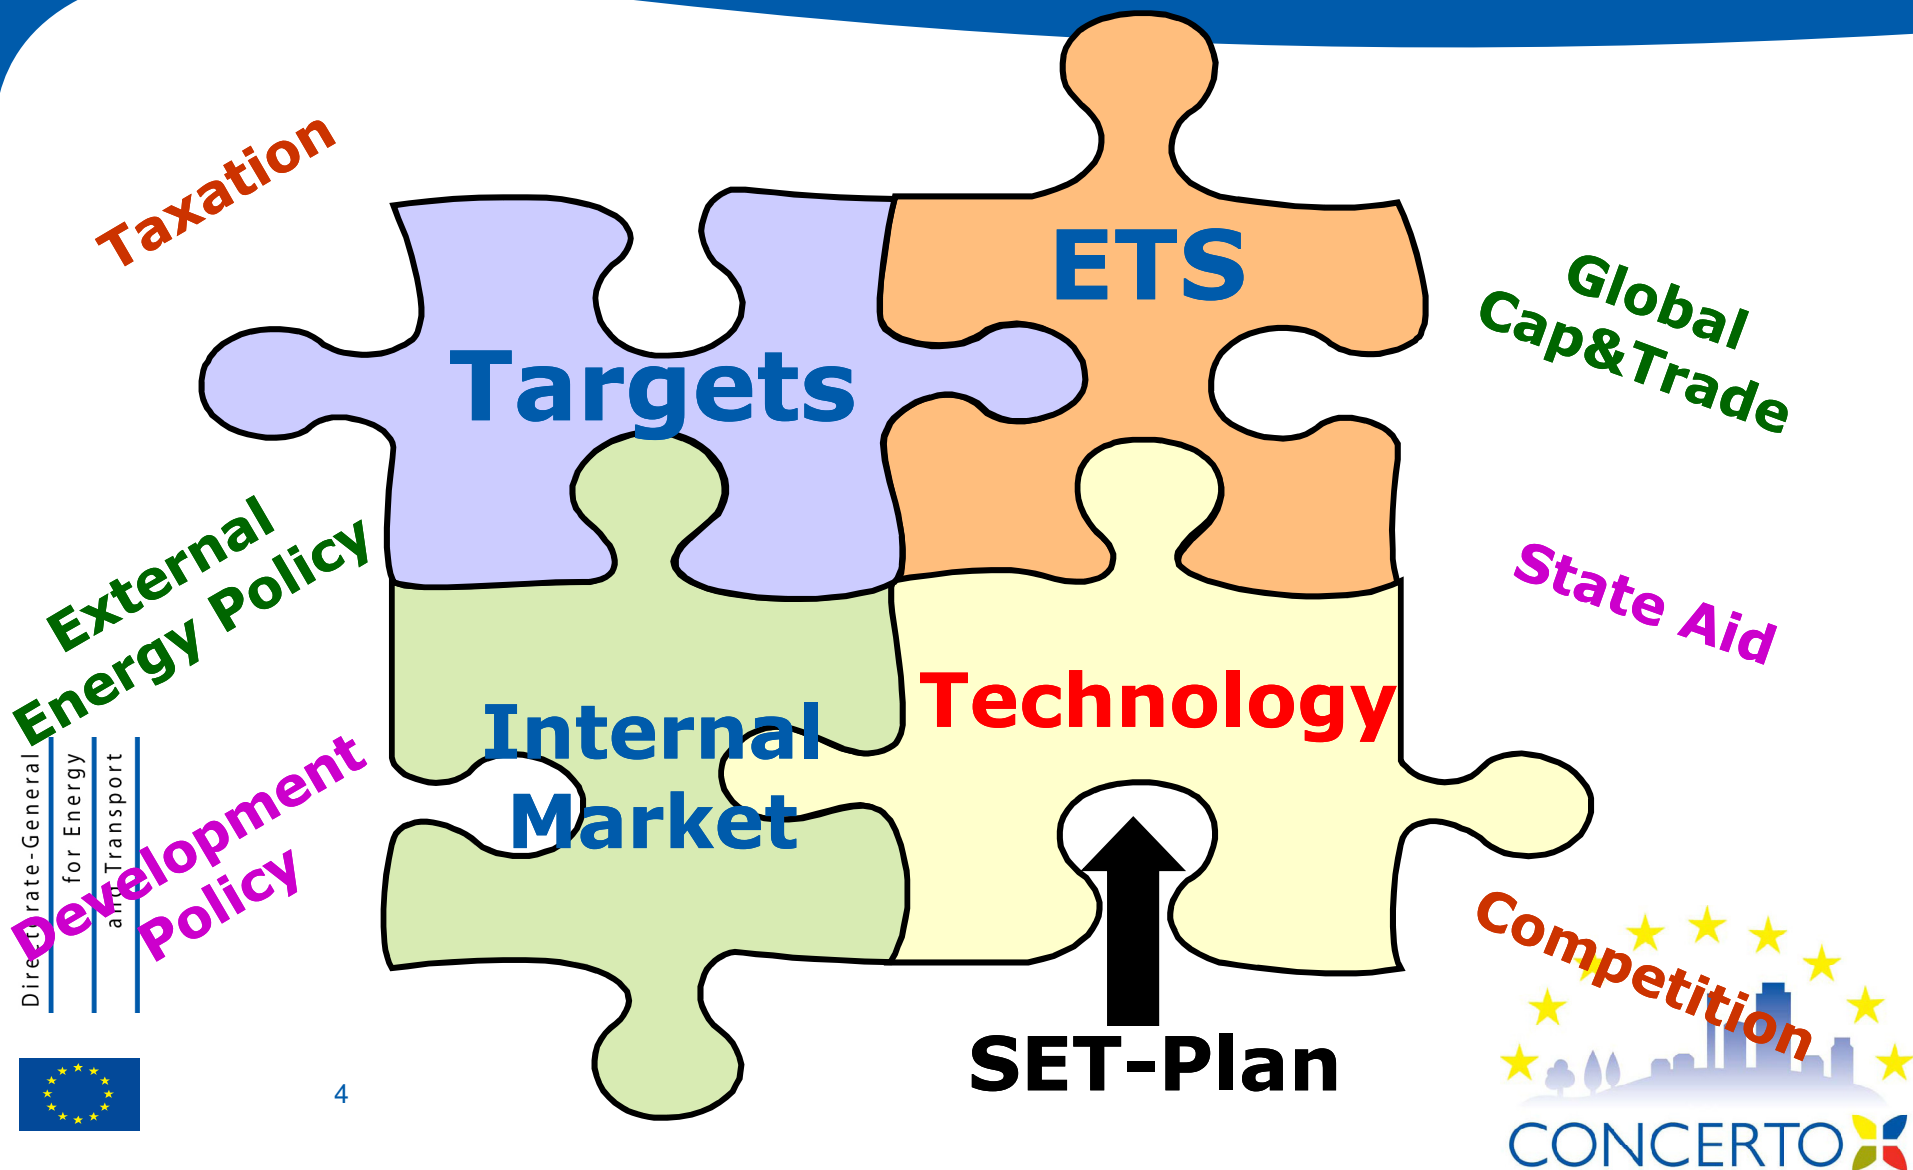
Taxation

Targets

ETS

Global Cap&Trade

External Energy Policy

Internal Market

Technology

State Aid

Development Policy

Directorate-General for Energy and Transport

SET-Plan

Competition

4

CONCERTO